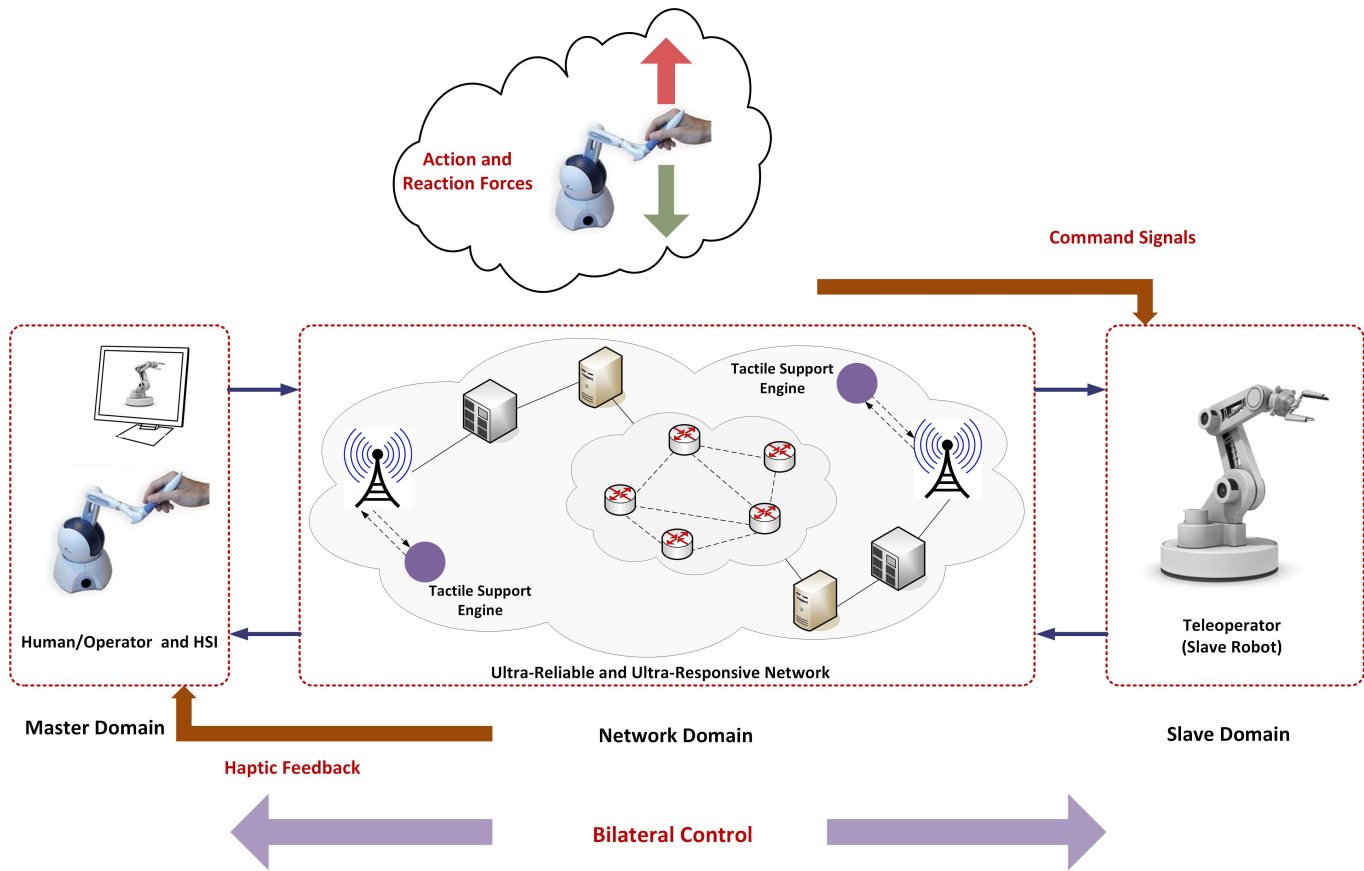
Action and Reaction Forces

Command Signals

Tactile Support Engine

Tactile Support Engine

Human/Operator and HSI

Ultra-Reliable and Ultra-Responsive Network

Teleoperator (Slave Robot)

Master Domain

Network Domain

Slave Domain

Haptic Feedback

Bilateral Control